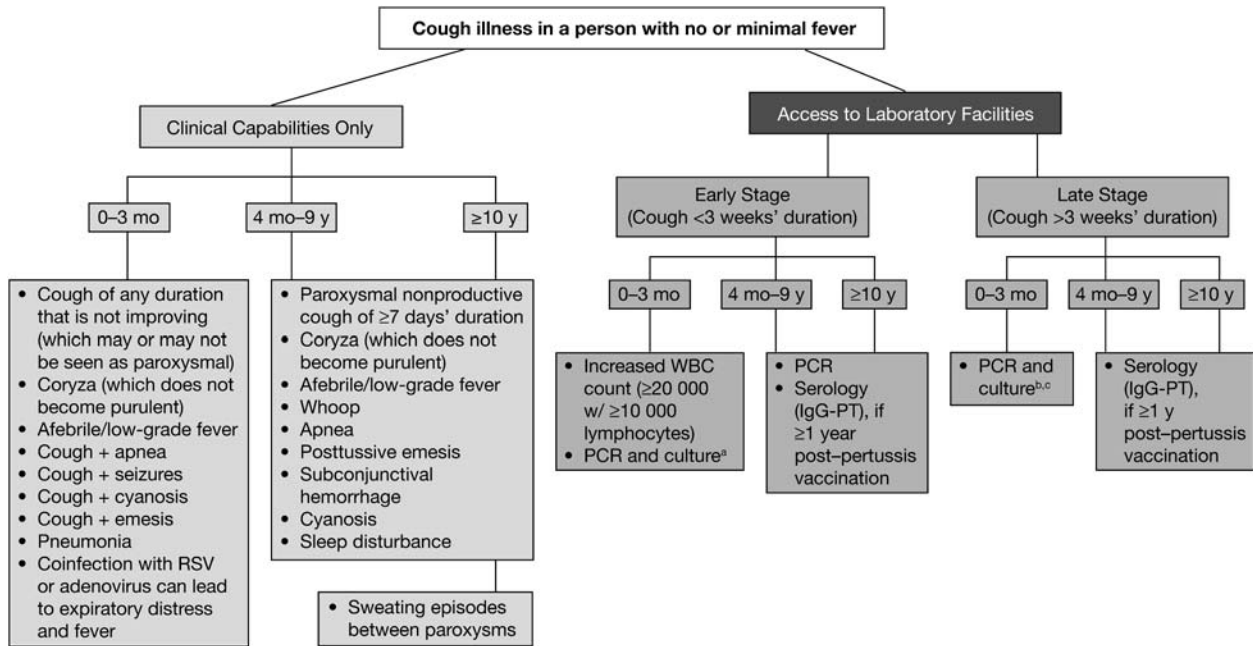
Cough illness in a person with no or minimal fever

Clinical Capabilities Only

0–3 mo

4 mo–9 y

≥10 y

• Cough of any duration that is not improving (which may or may not be seen as paroxysmal)
• Coryza (which does not become purulent)
• Afebrile/low-grade fever
• Cough + apnea
• Cough + seizures
• Cough + cyanosis
• Cough + emesis
• Pneumonia
• Coinfection with RSV or adenovirus can lead to expiratory distress and fever

• Paroxysmal nonproductive cough of ≥7 days' duration
• Coryza (which does not become purulent)
• Afebrile/low-grade fever
• Whoop
• Apnea
• Posttussive emesis
• Subconjunctival hemorrhage
• Cyanosis
• Sleep disturbance

• Sweating episodes between paroxysms

Access to Laboratory Facilities

Early Stage (Cough <3 weeks' duration)

0–3 mo

4 mo–9 y

≥10 y

• Increased WBC count (≥20 000 w/ ≥10 000 lymphocytes)
• PCR and culture$^{a}$

• PCR
• Serology (IgG-PT), if ≥1 year post–pertussis vaccination

Late Stage (Cough >3 weeks' duration)

0–3 mo

4 mo–9 y

≥10 y

• PCR and culture$^{b,c}$

• Serology (IgG-PT), if ≥1 y post–pertussis vaccination